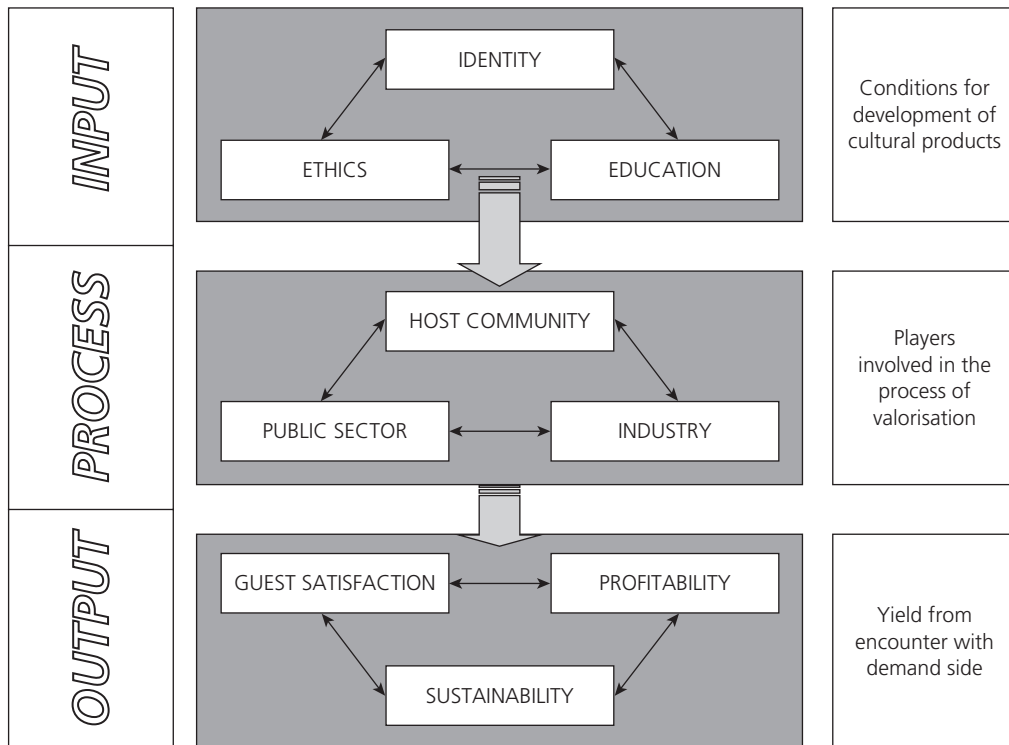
INPUT

IDENTITY

ETHICS

EDUCATION

Conditions for development of cultural products

PROCESS

HOST COMMUNITY

PUBLIC SECTOR

INDUSTRY

Players involved in the process of valorisation

OUTPUT

GUEST SATISFACTION

PROFITABILITY

SUSTAINABILITY

Yield from encounter with demand side